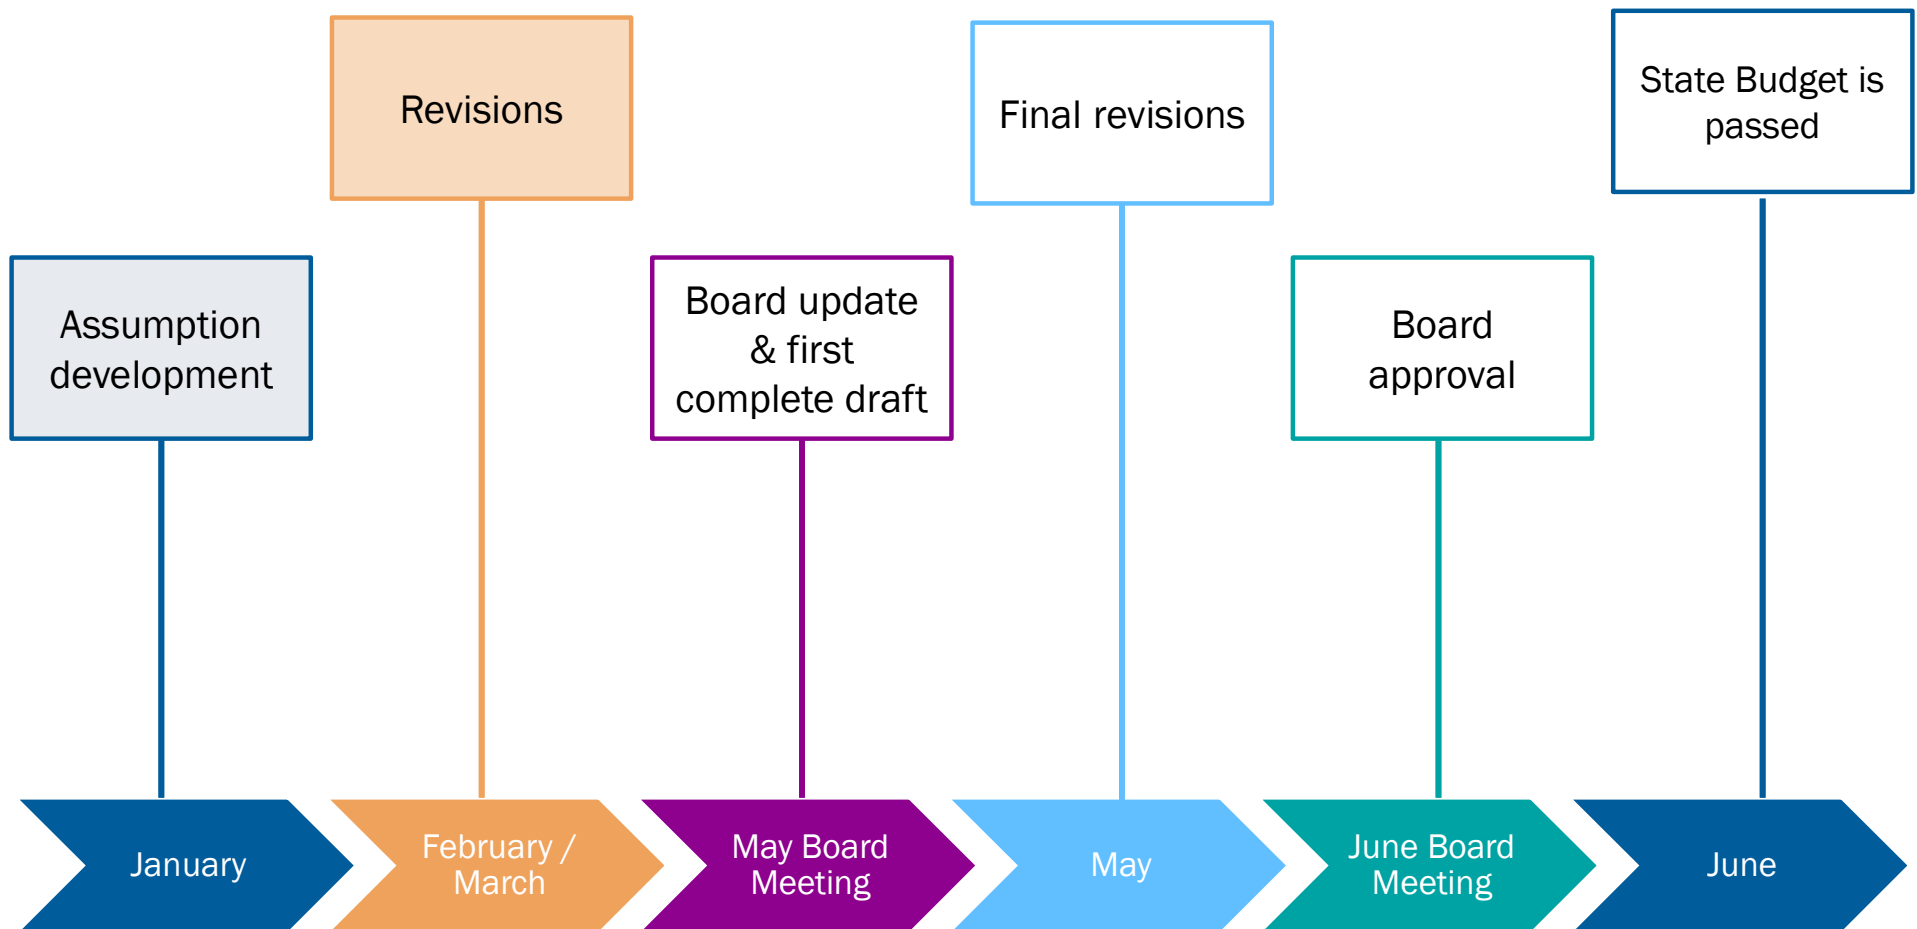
Assumption development

Revisions

Board update & first complete draft

Final revisions

Board approval

State Budget is passed

January

February / March

May Board Meeting

May

June Board Meeting

June